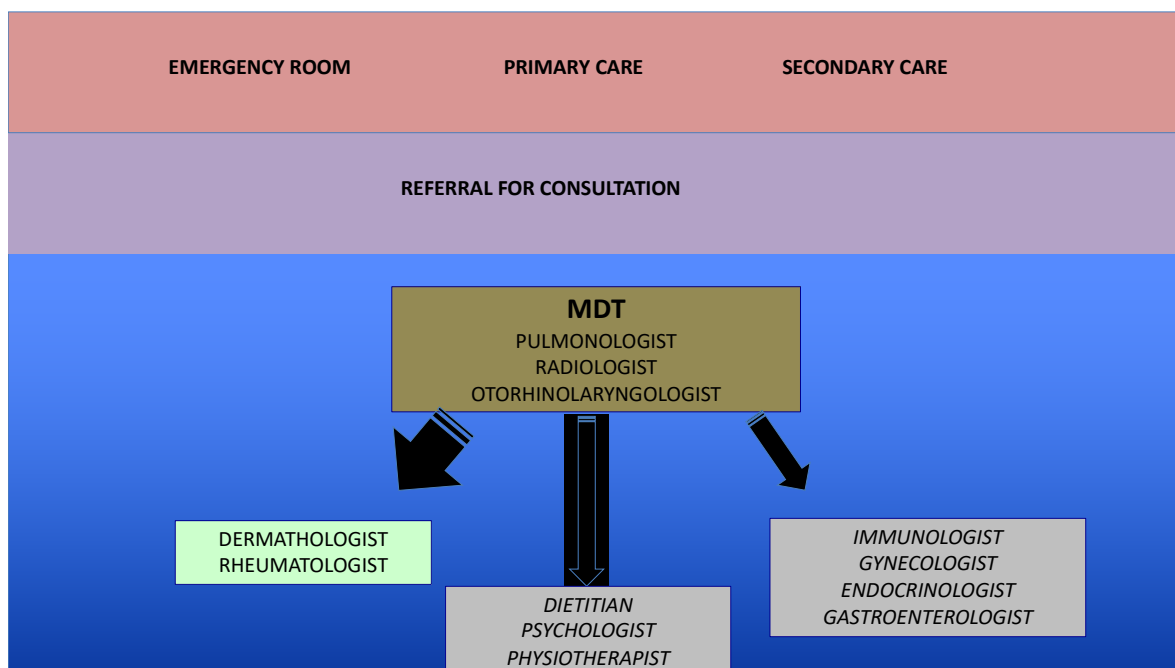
EMERGENCY ROOM PRIMARY CARE SECONDARY CARE

REFERRAL FOR CONSULTATION

MDT
PULMONOLOGIST
RADIOLOGIST
OTORHINOLARYNGOLOGIST

DERMATHOLOGIST
RHEUMATOLOGIST

DIETITIAN
PSYCHOLOGIST
PHYSIOTHERAPIST

IMMUNOLOGIST
GYNECOLOGIST
ENDOCRINOLOGIST
GASTROENTEROLOGIST